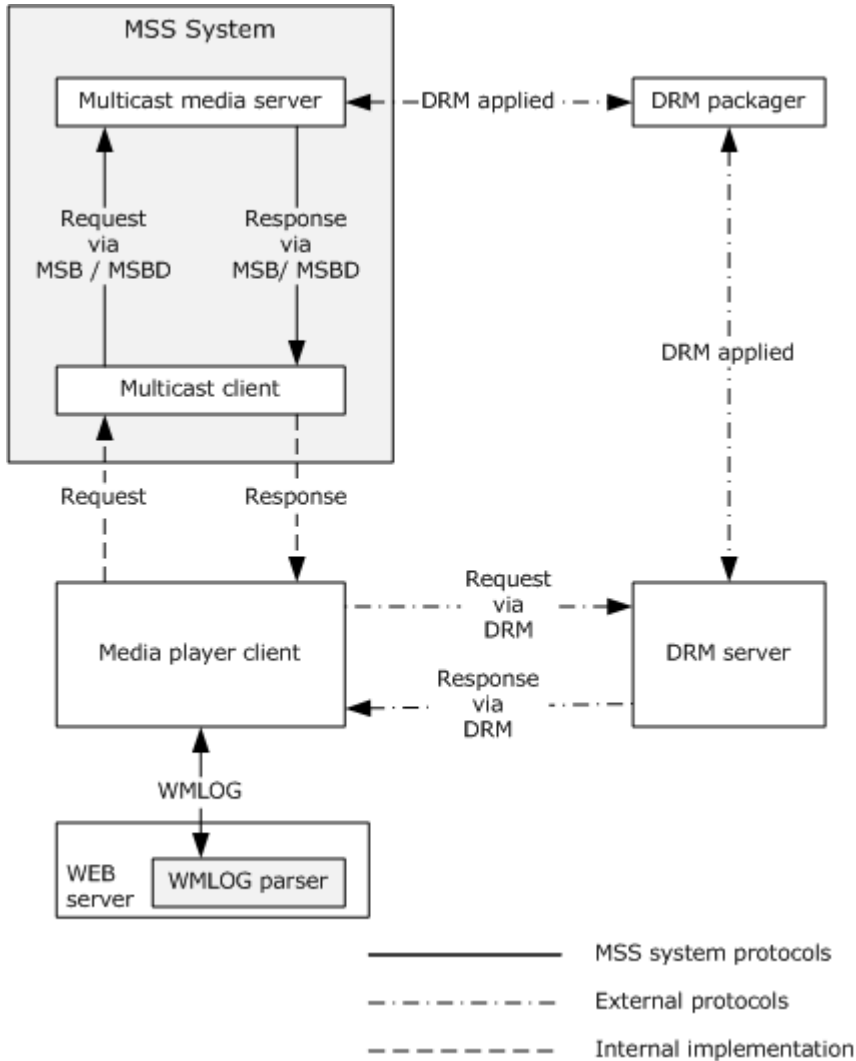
MSS System

Multicast media server

DRM applied

DRM packager

Request via MSB / MSBD

Response via MSB/ MSBD

DRM applied

Multicast client

Request

Response

Request via DRM

Media player client

DRM server

Response via DRM

WMLOG

WEB server

WMLOG parser

MSS system protocols

External protocols

Internal implementation